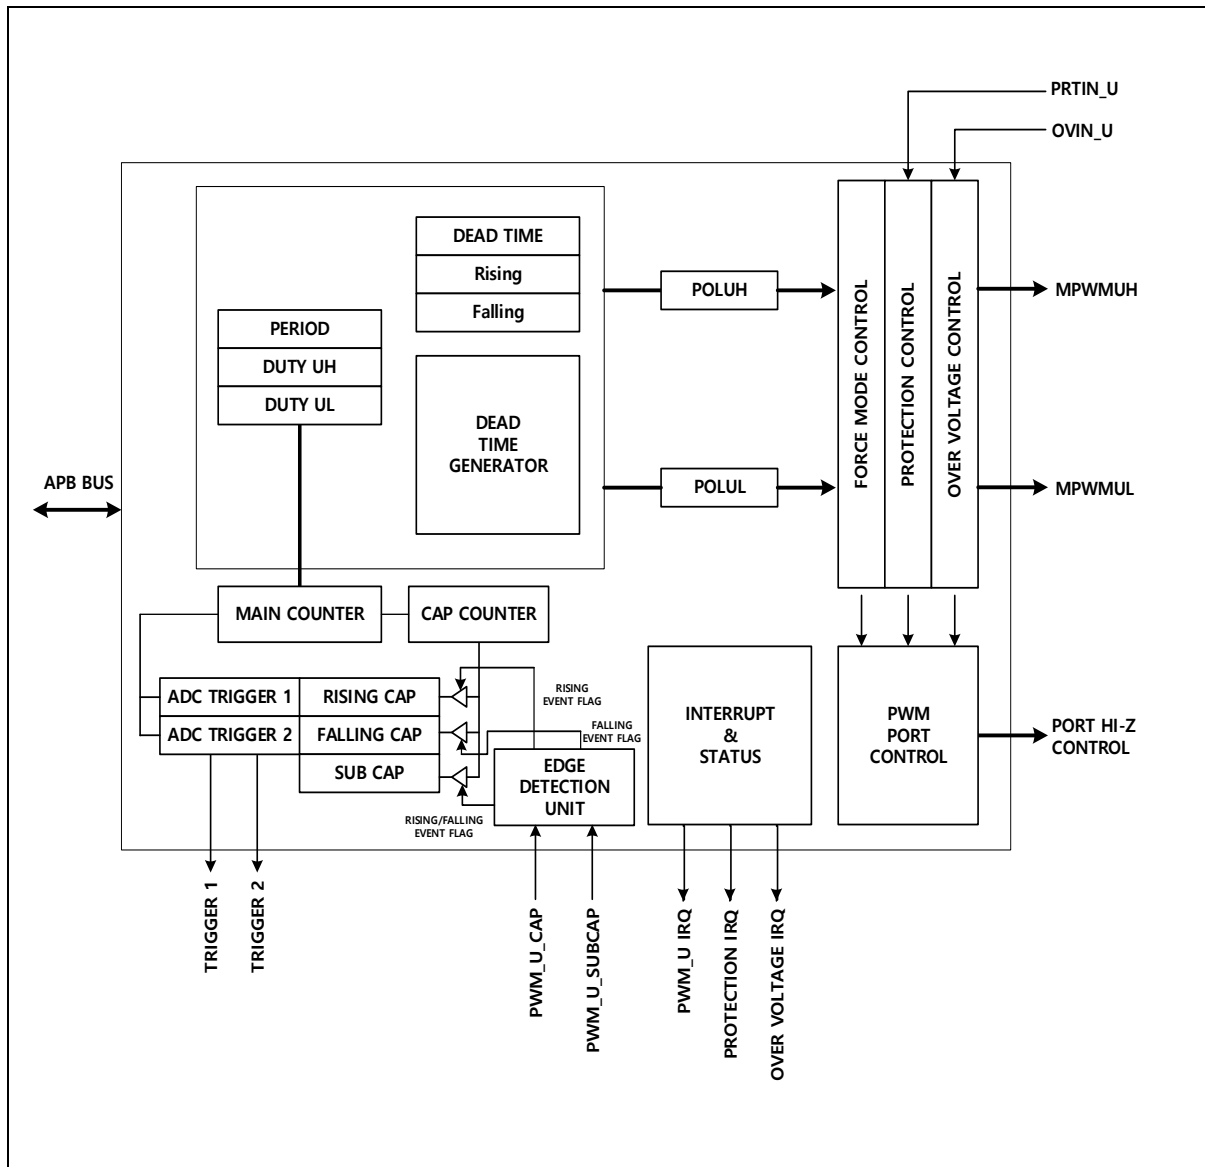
PRTIN_U
OVIN_U

DEAD TIME
Rising
Falling

POLUH

FORCE MODE CONTROL
PROTECTION CONTROL
OVER VOLTAGE CONTROL

MPWMUH

PERIOD
DUTY UH
DUTY UL

DEAD TIME GENERATOR

APB BUS

POLUL

MPWMUL

MAIN COUNTER
CAP COUNTER

ADC TRIGGER 1
RISING CAP
ADC TRIGGER 2
FALLING CAP
SUB CAP

RISING EVENT FLAG
FALLING EVENT FLAG

EDGE DETECTION UNIT

RISING/FALLING EVENT FLAG

INTERRUPT & STATUS

PWM PORT CONTROL

PORT HI-Z CONTROL

TRIGGER 1
TRIGGER 2
PWM_U_CAP
PWM_U_SUBCAP
PWM_U IRQ
PROTECTION IRQ
OVER VOLTAGE IRQ